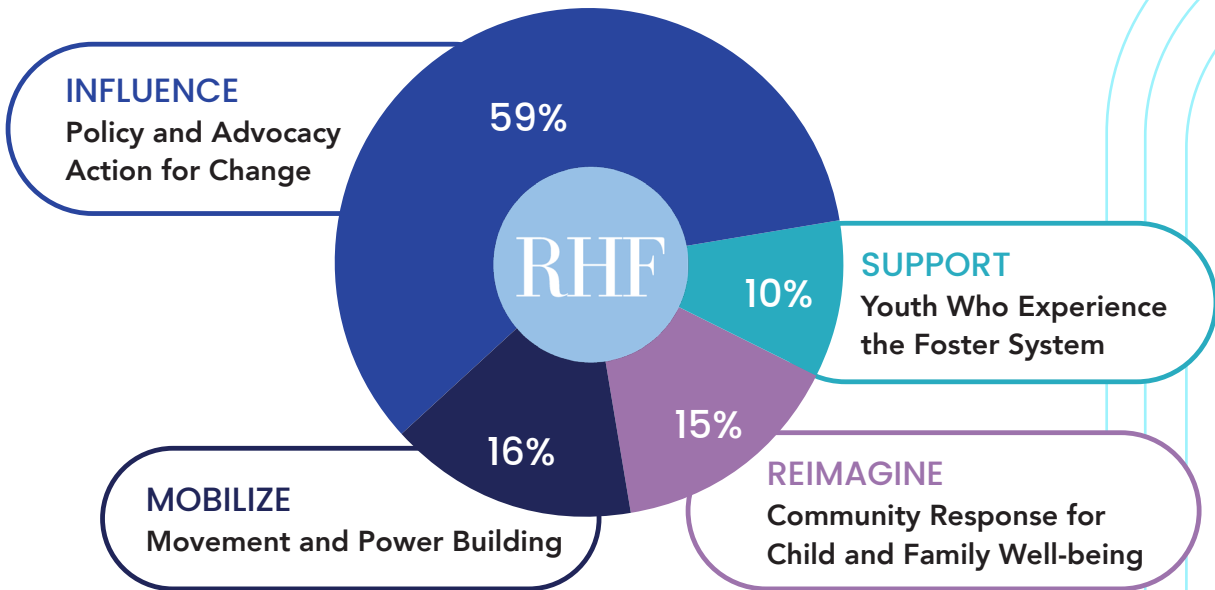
INFLUENCE
Policy and Advocacy Action for Change

59%

RHF

SUPPORT
Youth Who Experience the Foster System

10%

15%

16%

MOBILIZE
Movement and Power Building

REIMAGINE
Community Response for Child and Family Well-being